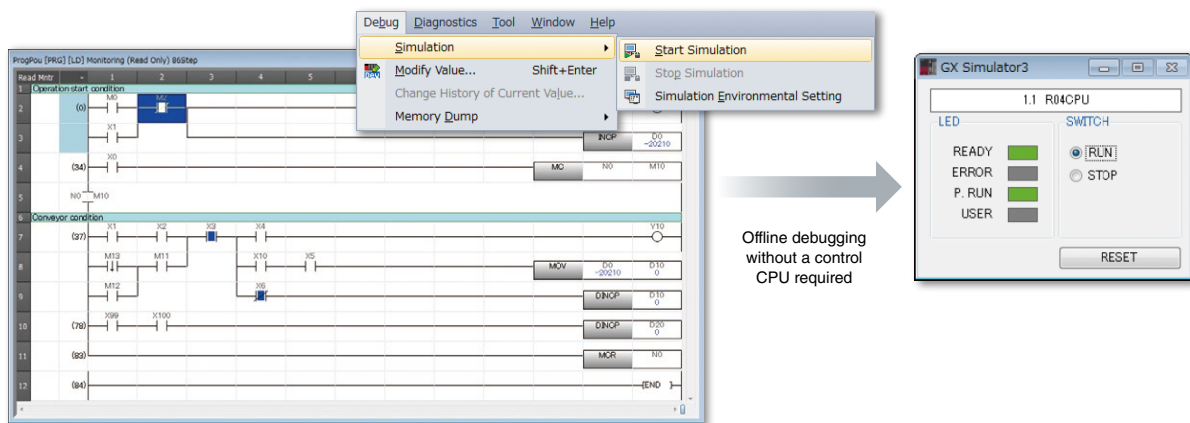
Debug Diagnostics Tool Window Help

Simulation ▸
Modify Value... Shift+Enter
Change History of Current Value...
Memory Dump ▸

Start Simulation
Stop Simulation
Simulation Environmental Setting

ProgPou [PRG] [LD] Monitoring (Read Only) 86Step

Read Mntr - 1 2 3 4 5

1 Operation start condition
2 (0) M0 M0
3 X1 INCP D0 -20210
4 (34) X0 MC N0 M10
5 N0 M10
6 Conveyor condition
7 (37) X1 X2 X3 X4 Y10
8 M13 M11 X10 X5 MOV D0 -20210 D10 0
9 M12 X6 DINCP D10 0
10 (78) X99 X100 DINCP D20 0
11 (83) MCR N0
12 (84) END

Offline debugging without a control CPU required

GX Simulator3

1.1 R04CPU

LED
READY
ERROR
P. RUN
USER

SWITCH
RUN
STOP

RESET